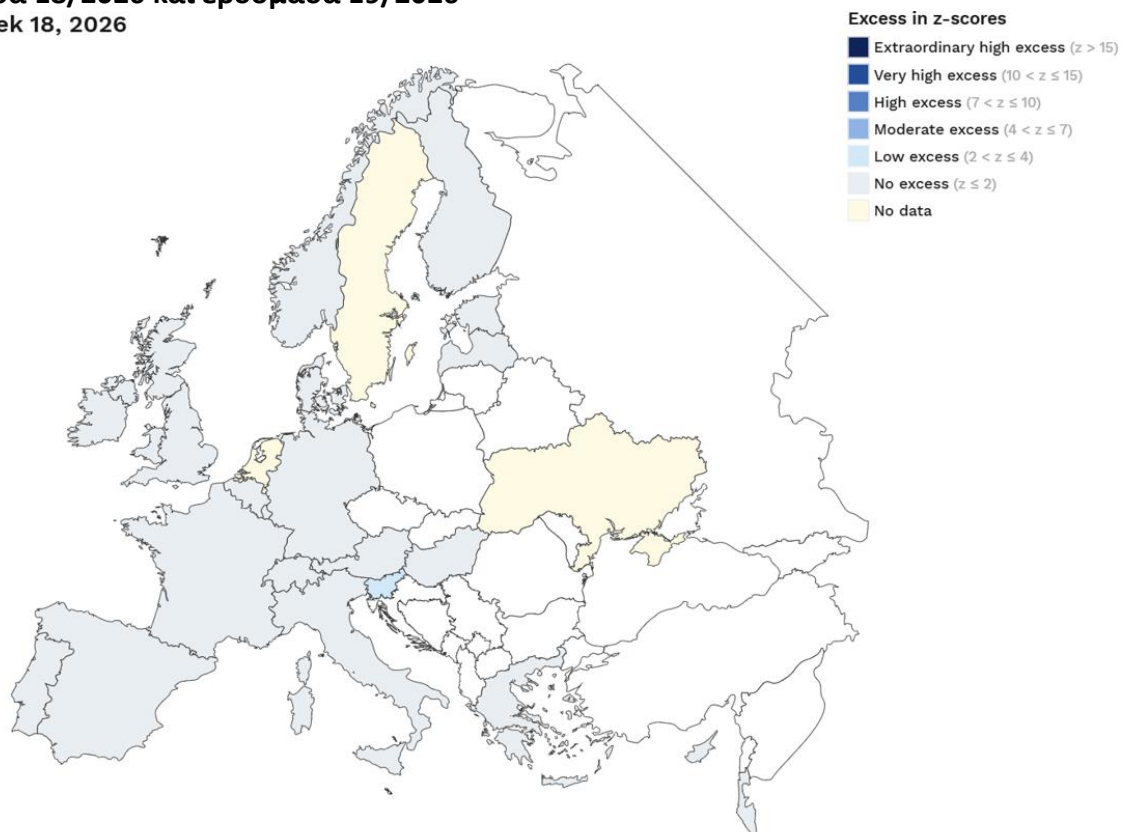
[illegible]ά 18/2026 και εβδομάδα 19/2026
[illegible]ek 18, 2026

Excess in z-scores
Extraordinary high excess ($z > 15$)
Very high excess ($10 < z \leq 15$)
High excess ($7 < z \leq 10$)
Moderate excess ($4 < z \leq 7$)
Low excess ($2 < z \leq 4$)
No excess ($z \leq 2$)
No data